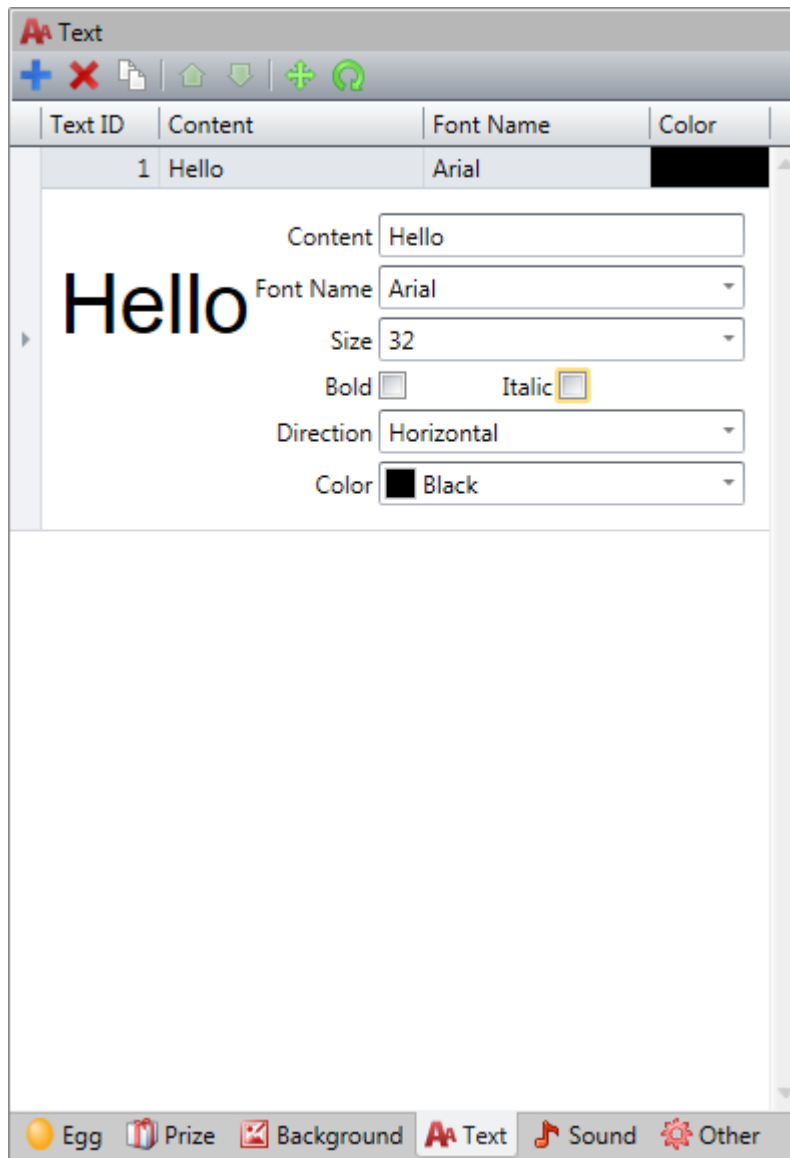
Text

| Text ID | Content | Font Name | Color |
|---|---|---|---|
| 1 | Hello | Arial | |

Hello

Content Hello
Font Name Arial
Size 32
Bold Italic
Direction Horizontal
Color Black

Egg Prize Background Text Sound Other